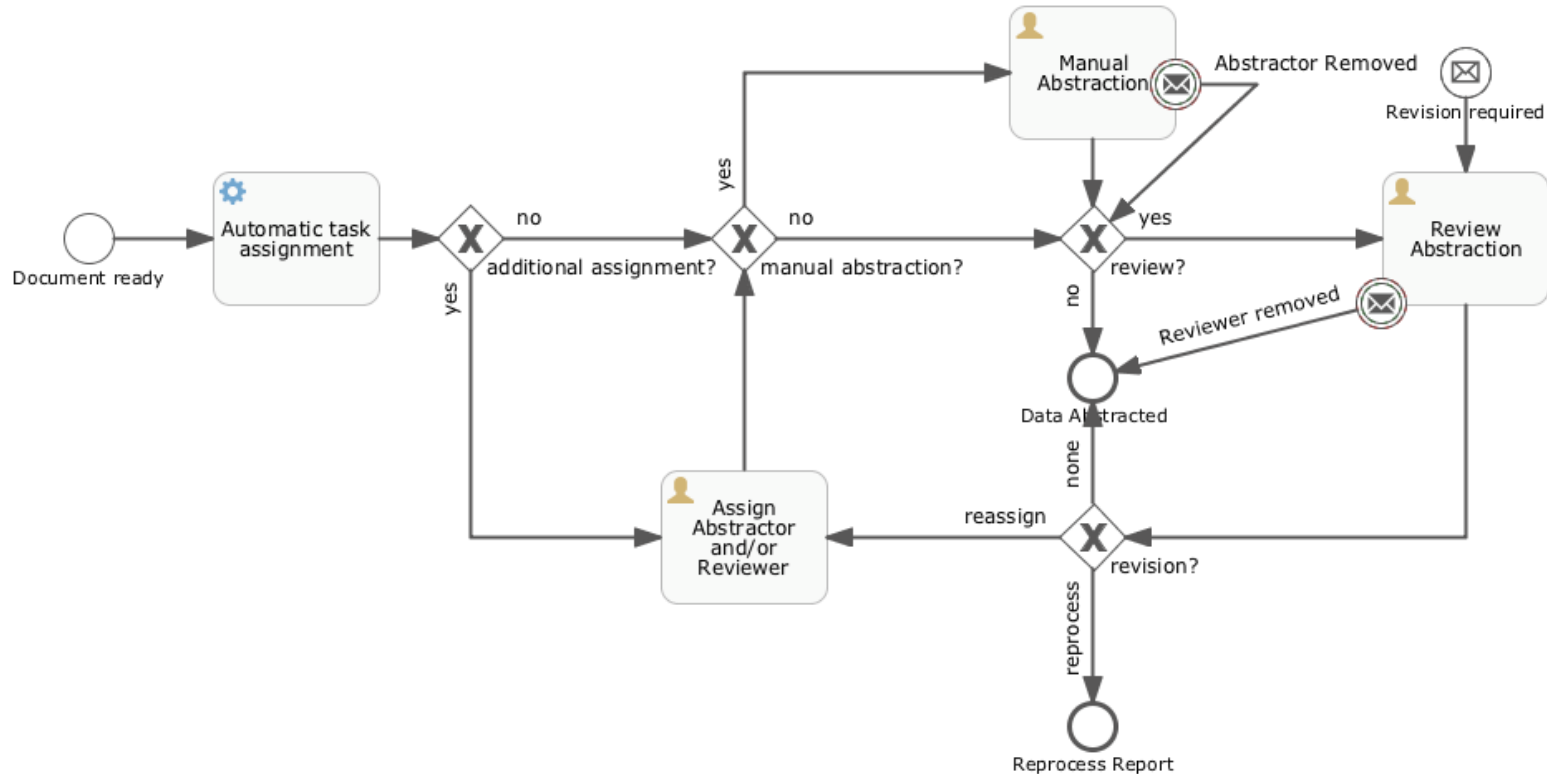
Document ready

Automatic task assignment

no

additional assignment?

yes

yes

no

manual abstraction?

Manual Abstraction

Abstractor Removed

Revision required

yes

review?

no

Review Abstraction

Reviewer removed

Data Abstracted

none

Assign Abstractor and/or Reviewer

reassign

revision?

reprocess

Reprocess Report